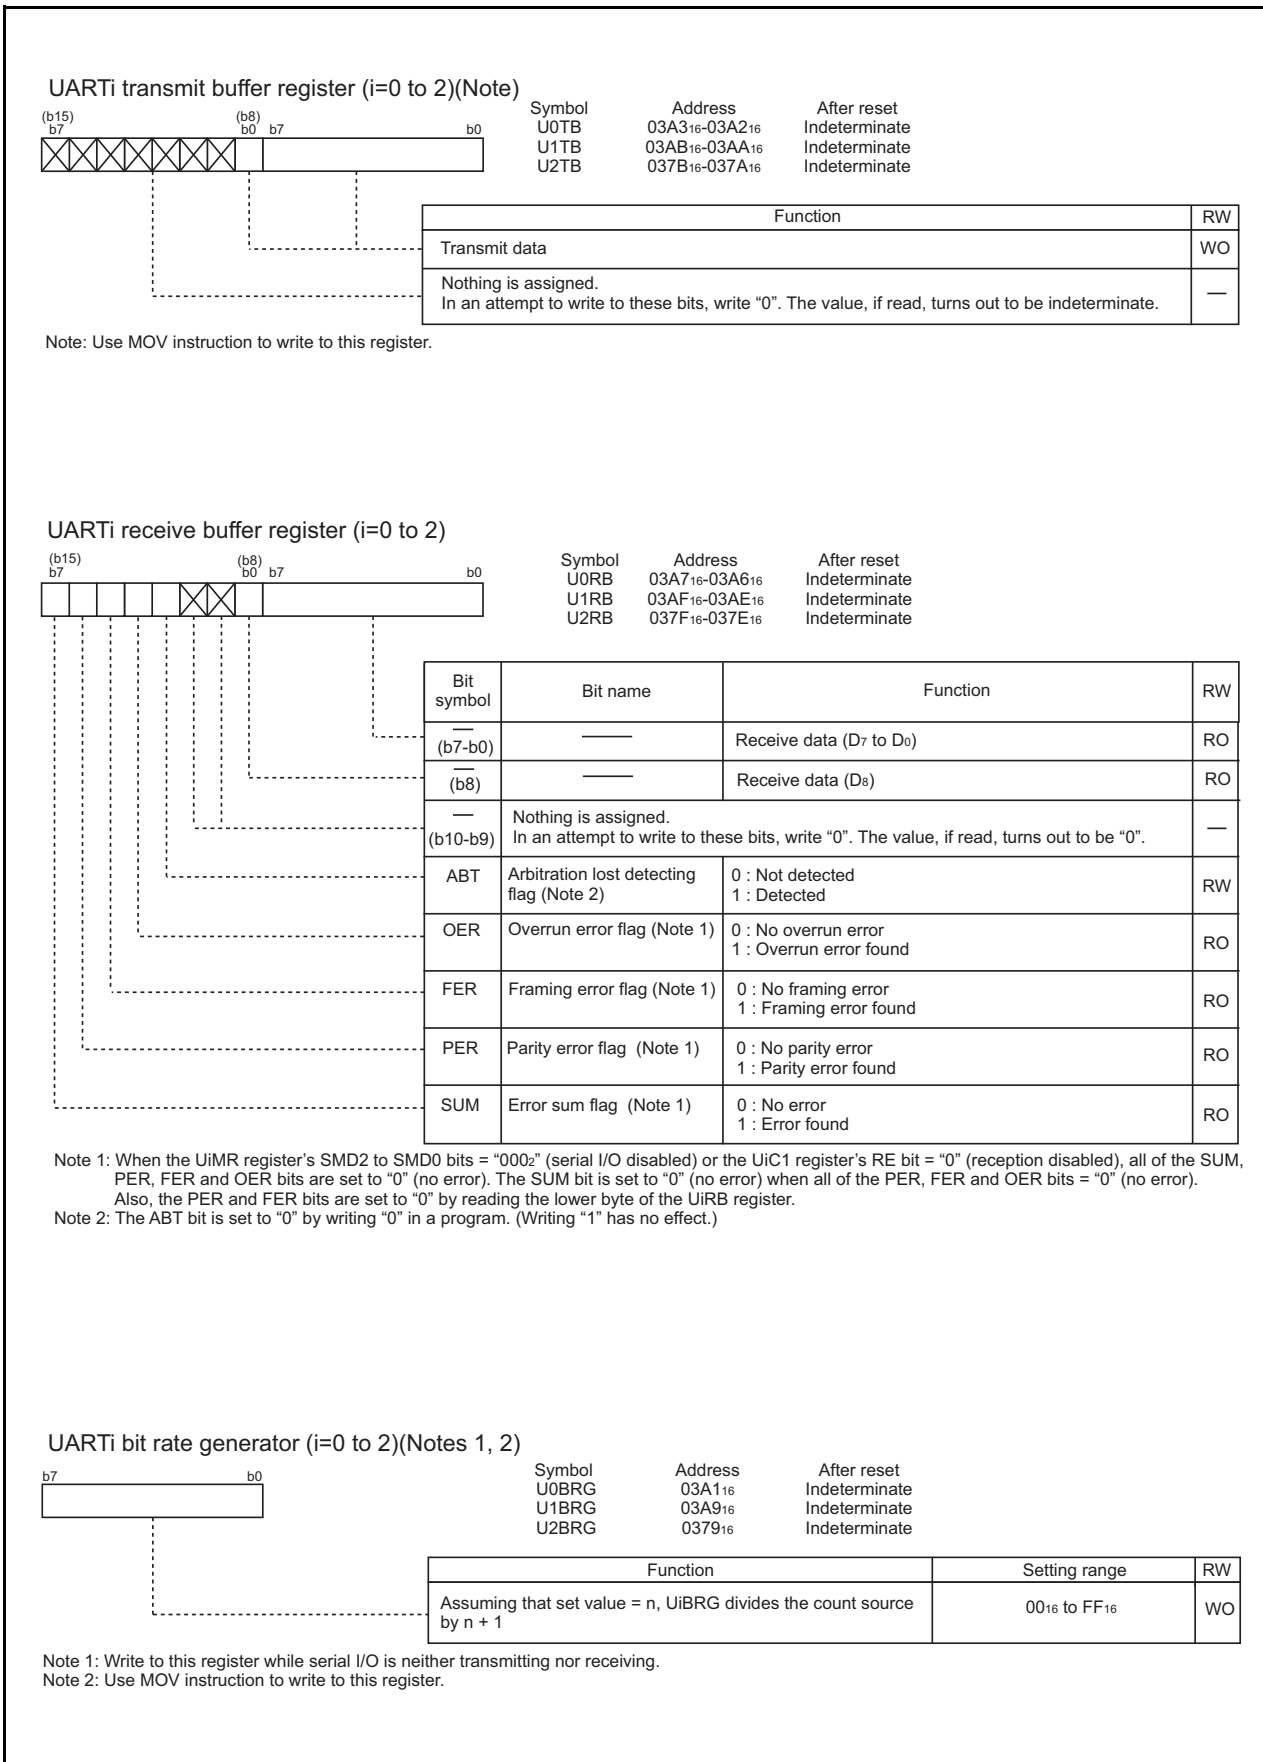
UARTi transmit buffer register (i=0 to 2)(Note)

(b15) b7 (b8) b0 b7 b0

| Symbol | Address | After reset |
|---|---|---|
| U0TB | $03A3_{16}$-$03A2_{16}$ | Indeterminate |
| U1TB | $03AB_{16}$-$03AA_{16}$ | Indeterminate |
| U2TB | $037B_{16}$-$037A_{16}$ | Indeterminate |

| Function | RW |
|---|---|
| Transmit data | WO |
| Nothing is assigned. In an attempt to write to these bits, write “0”. The value, if read, turns out to be indeterminate. | — |

Note: Use MOV instruction to write to this register.

UARTi receive buffer register (i=0 to 2)

(b15) b7 (b8) b0 b7 b0

| Symbol | Address | After reset |
|---|---|---|
| U0RB | $03A7_{16}$-$03A6_{16}$ | Indeterminate |
| U1RB | $03AF_{16}$-$03AE_{16}$ | Indeterminate |
| U2RB | $037F_{16}$-$037E_{16}$ | Indeterminate |

| Bit symbol | Bit name | Function | RW |
|---|---|---|---|
| — (b7-b0) | —— | Receive data ($D_7$ to $D_0$) | RO |
| — (b8) | —— | Receive data ($D_8$) | RO |
| — (b10-b9) | Nothing is assigned. In an attempt to write to these bits, write “0”. The value, if read, turns out to be “0”. | | — |
| ABT | Arbitration lost detecting flag (Note 2) | 0 : Not detected 1 : Detected | RW |
| OER | Overrun error flag (Note 1) | 0 : No overrun error 1 : Overrun error found | RO |
| FER | Framing error flag (Note 1) | 0 : No framing error 1 : Framing error found | RO |
| PER | Parity error flag (Note 1) | 0 : No parity error 1 : Parity error found | RO |
| SUM | Error sum flag (Note 1) | 0 : No error 1 : Error found | RO |

Note 1: When the UiMR register’s SMD2 to SMD0 bits = “$000_2$” (serial I/O disabled) or the UiC1 register’s RE bit = “0” (reception disabled), all of the SUM, PER, FER and OER bits are set to “0” (no error). The SUM bit is set to “0” (no error) when all of the PER, FER and OER bits = “0” (no error). Also, the PER and FER bits are set to “0” by reading the lower byte of the UiRB register.
Note 2: The ABT bit is set to “0” by writing “0” in a program. (Writing “1” has no effect.)

UARTi bit rate generator (i=0 to 2)(Notes 1, 2)

b7 b0

| Symbol | Address | After reset |
|---|---|---|
| U0BRG | $03A1_{16}$ | Indeterminate |
| U1BRG | $03A9_{16}$ | Indeterminate |
| U2BRG | $0379_{16}$ | Indeterminate |

| Function | Setting range | RW |
|---|---|---|
| Assuming that set value = n, UiBRG divides the count source by n + 1 | $00_{16}$ to $FF_{16}$ | WO |

Note 1: Write to this register while serial I/O is neither transmitting nor receiving.
Note 2: Use MOV instruction to write to this register.